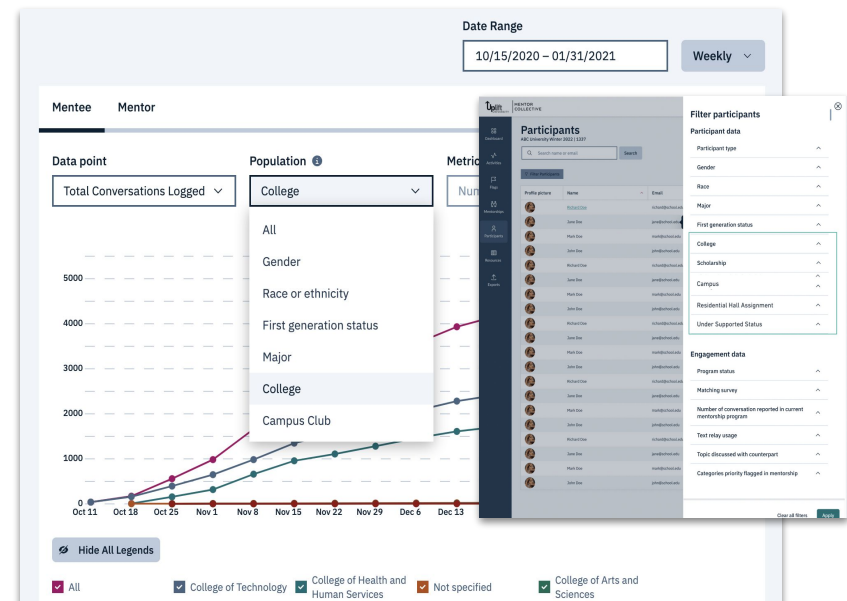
Date Range

10/15/2020 – 01/31/2021

Weekly

Mentee Mentor

Data point

Total Conversations Logged

Population

College

Metric

Num

All

Gender

Race or ethnicity

First generation status

Major

College

Campus Club

5000

4000

3000

2000

1000

0

Oct 11 Oct 18 Oct 25 Nov 1 Nov 8 Nov 15 Nov 22 Nov 29 Dec 6 Dec 13

Hide All Legends

All

College of Technology

College of Health and Human Services

Not specified

College of Arts and Sciences

Uplift MENTOR COLLECTIVE

Dashboard

Activities

Flags

Mentorships

Participants

Resources

Exports

Participants

ABC University Winter 2022 | 1237

Search name or email

Search

Filter Participants

Profile picture

Name

Email

Richard Doe

Jane Doe

Mark Doe

John Doe

Richard Doe

Jane Doe

Mark Doe

John Doe

Richard Doe

Jane Doe

Mark Doe

John Doe

Richard Doe

Jane Doe

Mark Doe

John Doe

Richard Doe

Jane Doe

Mark Doe

John Doe

Filter participants

Participant data

Participant type

Gender

Race

Major

First generation status

College

Scholarship

Campus

Residential Hall Assignment

Under Supported Status

Engagement data

Program status

Matching survey

Number of conversation reported in current mentorship program

Text relay usage

Topic discussed with counterpart

Categories priority flagged in mentorship

Clear all filters

Apply